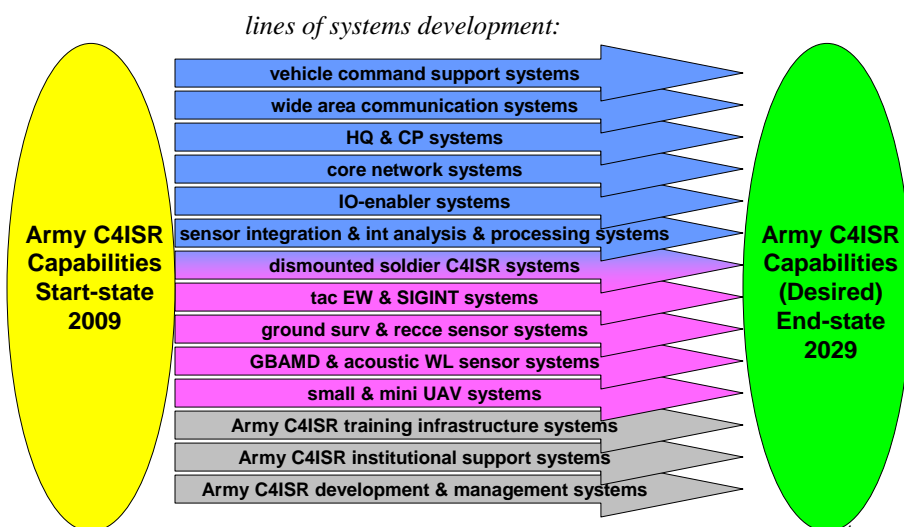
lines of systems development:

Army C4ISR Capabilities Start-state 2009

vehicle command support systems

wide area communication systems

HQ & CP systems

core network systems

IO-enabler systems

sensor integration & int analysis & processing systems

dismounted soldier C4ISR systems

tac EW & SIGINT systems

ground surv & recce sensor systems

GBAMD & acoustic WL sensor systems

small & mini UAV systems

Army C4ISR training infrastructure systems

Army C4ISR institutional support systems

Army C4ISR development & management systems

Army C4ISR Capabilities (Desired) End-state 2029